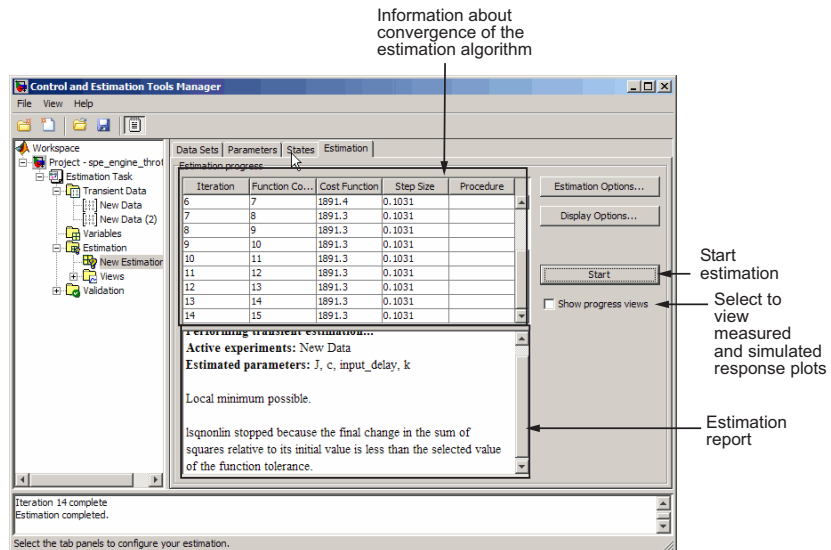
Information about convergence of the estimation algorithm

Control and Estimation Tools Manager

File View Help

Workspace
Project - spe_engine_thro
Estimation Task
Transient Data
New Data
New Data (2)
Variables
Estimation
New Estimation
Views
Validation

Data Sets | Parameters | States | Estimation

Estimation progress

| Iteration | Function Co... | Cost Function | Step Size | Procedure |
|---|---|---|---|---|
| 6 | 7 | 1891.4 | 0.1031 | |
| 7 | 8 | 1891.3 | 0.1031 | |
| 8 | 9 | 1891.3 | 0.1031 | |
| 9 | 10 | 1891.3 | 0.1031 | |
| 10 | 11 | 1891.3 | 0.1031 | |
| 11 | 12 | 1891.3 | 0.1031 | |
| 12 | 13 | 1891.3 | 0.1031 | |
| 13 | 14 | 1891.3 | 0.1031 | |
| 14 | 15 | 1891.3 | 0.1031 | |

Estimation Options...
Display Options...
Start
Show progress views

Performing transient estimation...
Active experiments: New Data
Estimated parameters: J, c, input_delay, k

Local minimum possible.

lsqnonlin stopped because the final change in the sum of squares relative to its initial value is less than the selected value of the function tolerance.

Start estimation

Select to view measured and simulated response plots

Estimation report

Iteration 14 complete
Estimation completed.

Select the tab panels to configure your estimation.